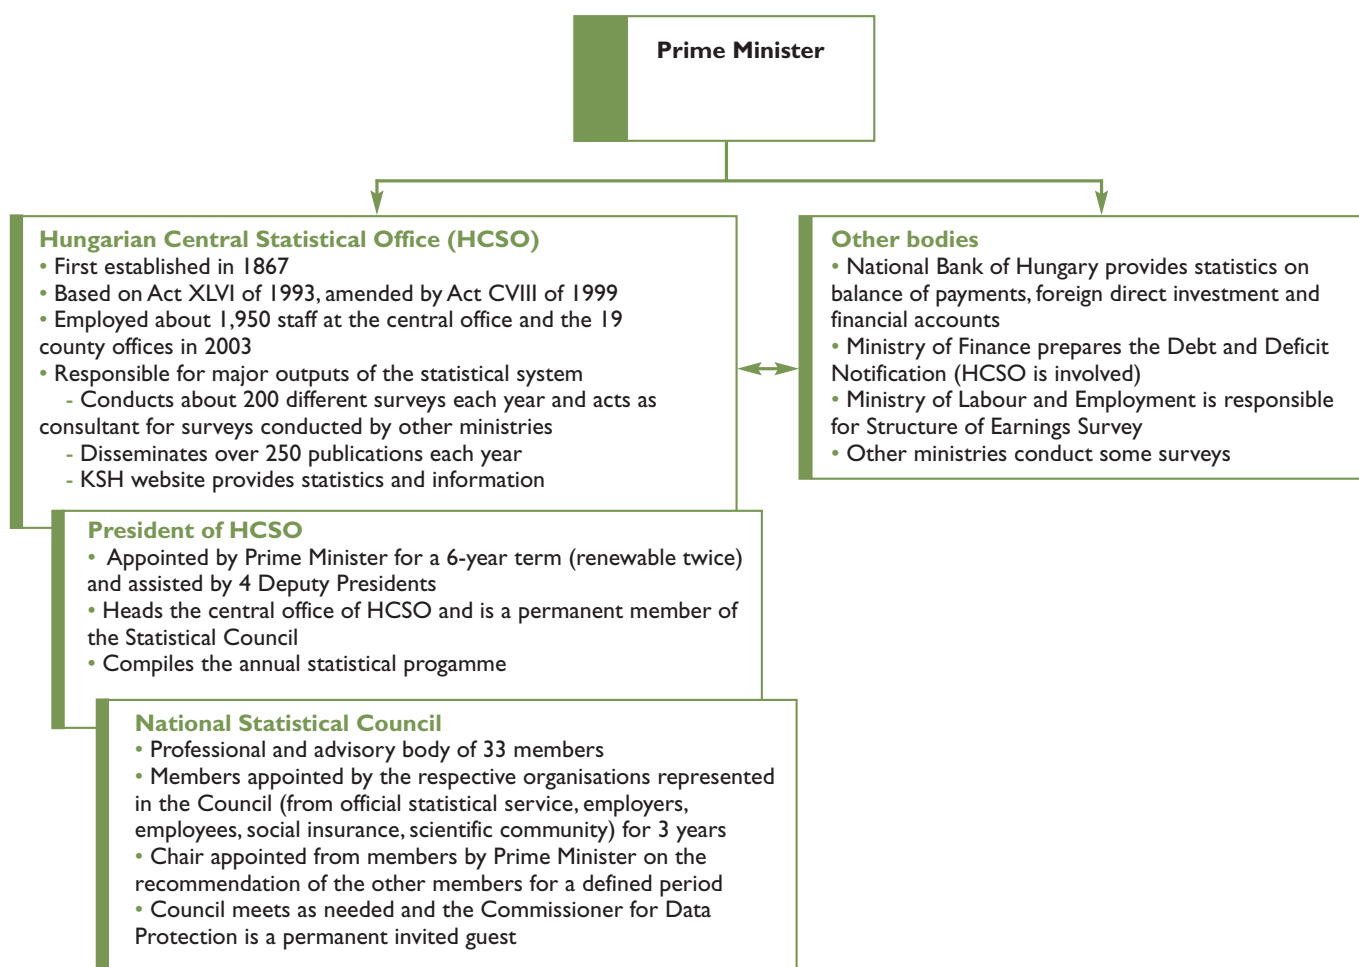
Prime Minister

Hungarian Central Statistical Office (HCSO)
• First established in 1867
• Based on Act XLVI of 1993, amended by Act CVIII of 1999
• Employed about 1,950 staff at the central office and the 19 county offices in 2003
• Responsible for major outputs of the statistical system
- Conducts about 200 different surveys each year and acts as consultant for surveys conducted by other ministries
- Disseminates over 250 publications each year
- KSH website provides statistics and information

Other bodies
• National Bank of Hungary provides statistics on balance of payments, foreign direct investment and financial accounts
• Ministry of Finance prepares the Debt and Deficit Notification (HCSO is involved)
• Ministry of Labour and Employment is responsible for Structure of Earnings Survey
• Other ministries conduct some surveys

President of HCSO
• Appointed by Prime Minister for a 6-year term (renewable twice) and assisted by 4 Deputy Presidents
• Heads the central office of HCSO and is a permanent member of the Statistical Council
• Compiles the annual statistical progamme

National Statistical Council
• Professional and advisory body of 33 members
• Members appointed by the respective organisations represented in the Council (from official statistical service, employers, employees, social insurance, scientific community) for 3 years
• Chair appointed from members by Prime Minister on the recommendation of the other members for a defined period
• Council meets as needed and the Commissioner for Data Protection is a permanent invited guest